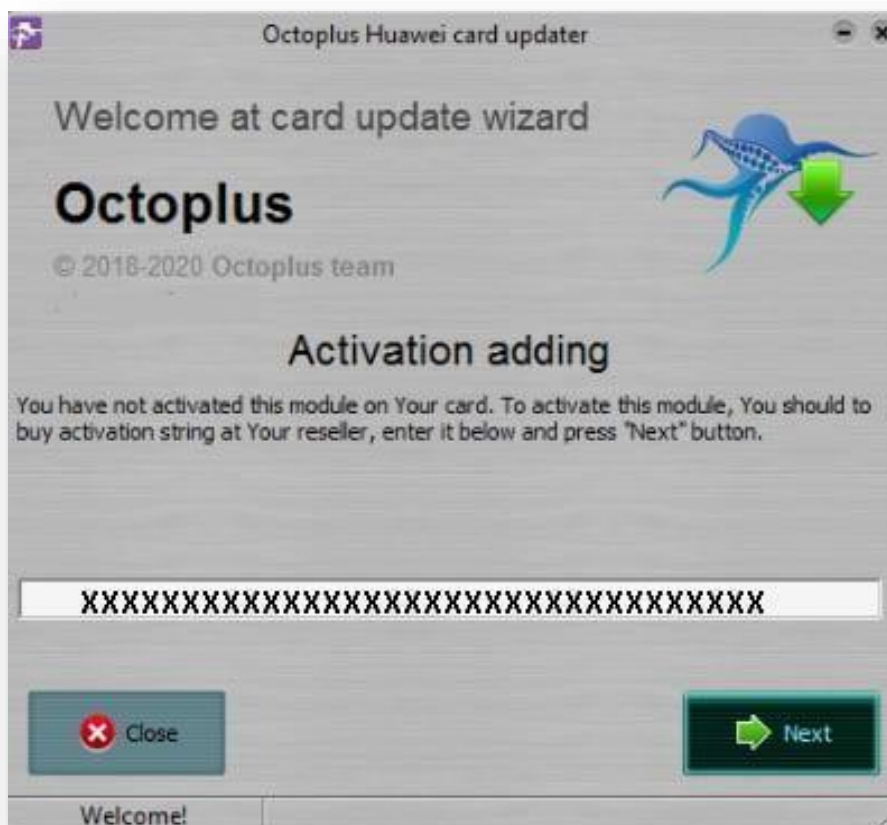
Octoplus Huawei card updater

Welcome at card update wizard

Octoplus

© 2018-2020 Octoplus team

Activation adding

You have not activated this module on Your card. To activate this module, You should to buy activation string at Your reseller, enter it below and press "Next" button.

XXXXXXXXXXXXXXXXXXXXXXXXXXXXXXXXXX

Close

Next

Welcome!